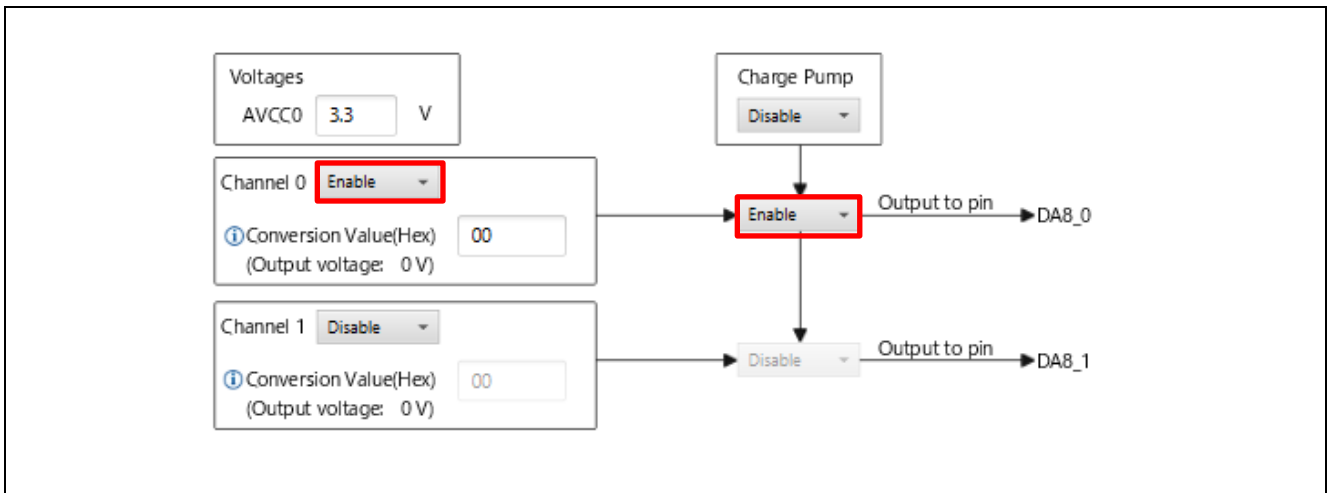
Voltages
AVCC0 3.3 V

Charge Pump
Disable

Channel 0 Enable
Conversion Value(Hex) 00
(Output voltage: 0 V)

Enable
Output to pin
DA8_0

Channel 1 Disable
Conversion Value(Hex) 00
(Output voltage: 0 V)

Disable
Output to pin
DA8_1